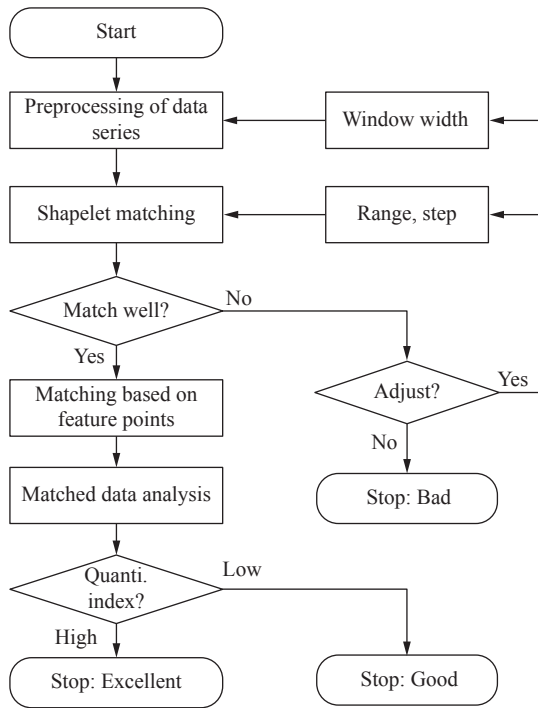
Start

Preprocessing of data series

Window width

Shapelet matching

Range, step

Match well?

No

Yes

Adjust?

Yes

Matching based on feature points

No

Matched data analysis

Stop: Bad

Quanti. index?

Low

High

Stop: Excellent

Stop: Good